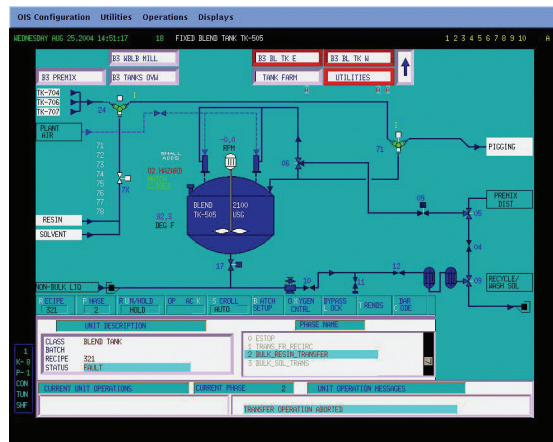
OIS Configuration Utilities Operations Displays

WEDNESDAY AUG 25,2004 14:51:17 18 FIXED BLEND TANK TK-505 1 2 3 4 5 6 7 8 9 10 A

B3 WDLB MILL
B3 TANKS OVW
B3 BL TK E
B3 BL TK W
TANK FARM
UTILITIES
B3 PREMIX

TK-704
TK-706
TK-707
24
PLANT AIR
72
73
74
75
76
77
78
7X
SMALL ADDS
RPM
O2 HAZARD
BLEND TK-505
2100 USG
32.3 DEG F
06
71
PIGGING
09
PREMIX DIST
05
04
RECYCLE/ WASH SOL
RESIN
SOLVENT
17
NON-BULK LTQ
10
11
12
08

RECIPE 321
PHASE 2
RUN/HOLD HOLD
OP ACK
SCROLL AUTO
BATCH SETUP
OXYGEN CNTRL
BYPASS LOCK
TRENDS
BAR CODE

UNIT DESCRIPTION
PHASE NAME
CLASS BLEND TANK
BATCH
RECIPE 321
STATUS FAULT
0 ESTOP
1 TRANS_FR_RECIRC
2 BULK_RESIN_TRANSFER
3 BULK_SOL_TRANS

CURRENT UNIT OPERATIONS
CURRENT PHASE 2
UNIT OPERATION MESSAGES
TRANSFER OPERATION ABORTED

1
K-8
P-1
CON
TUN
SHF